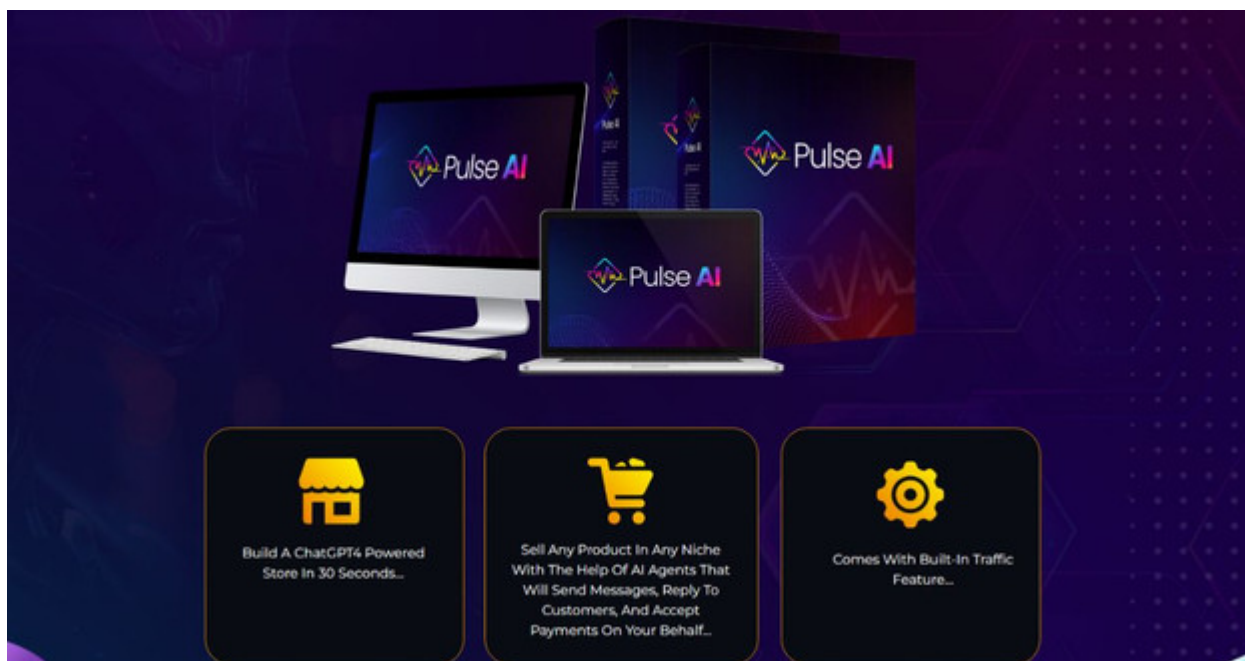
Pulse AI

Pulse AI

Pulse AI

Pulse AI

Build A ChatGPT4 Powered Store In 30 Seconds...

Sell Any Product In Any Niche With The Help Of AI Agents That Will Send Messages, Reply To Customers, And Accept Payments On Your Behalf...

Comes With Built-In Traffic Feature...